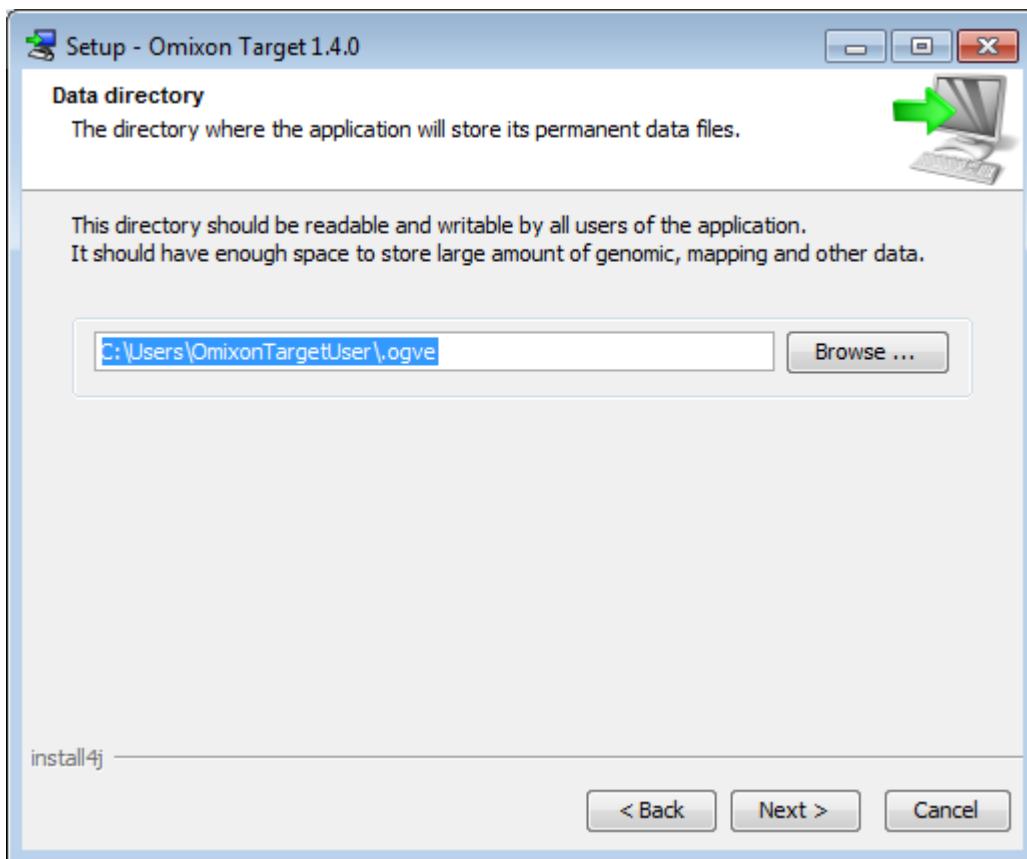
Setup - Omixon Target 1.4.0

Data directory
The directory where the application will store its permanent data files.

This directory should be readable and writable by all users of the application.
It should have enough space to store large amount of genomic, mapping and other data.

C:\Users\OmixonTargetUser\.ogve

Browse ...

install4j

< Back

Next >

Cancel